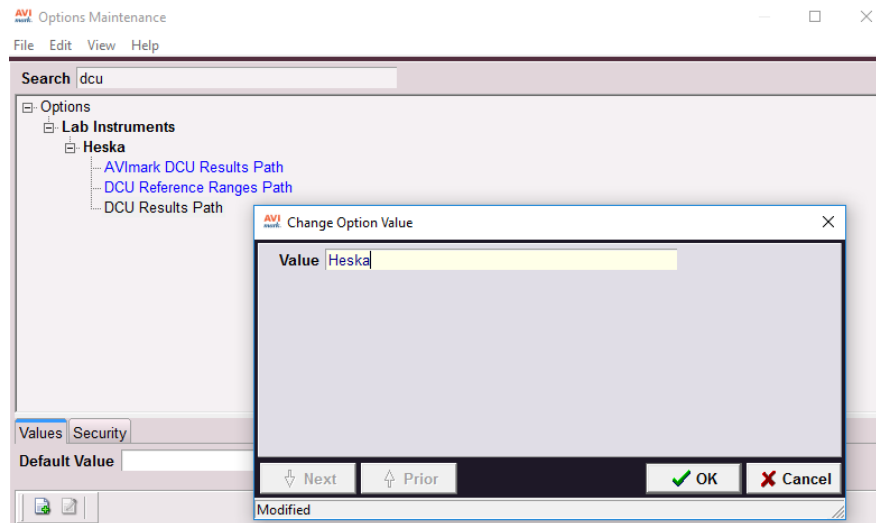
AVI mark Options Maintenance

File Edit View Help

Search dcu

Options
Lab Instruments
Heska
AVImark DCU Results Path
DCU Reference Ranges Path
DCU Results Path

AVI mark Change Option Value

Value Heska

Next Prior OK Cancel

Modified

Values Security

Default Value